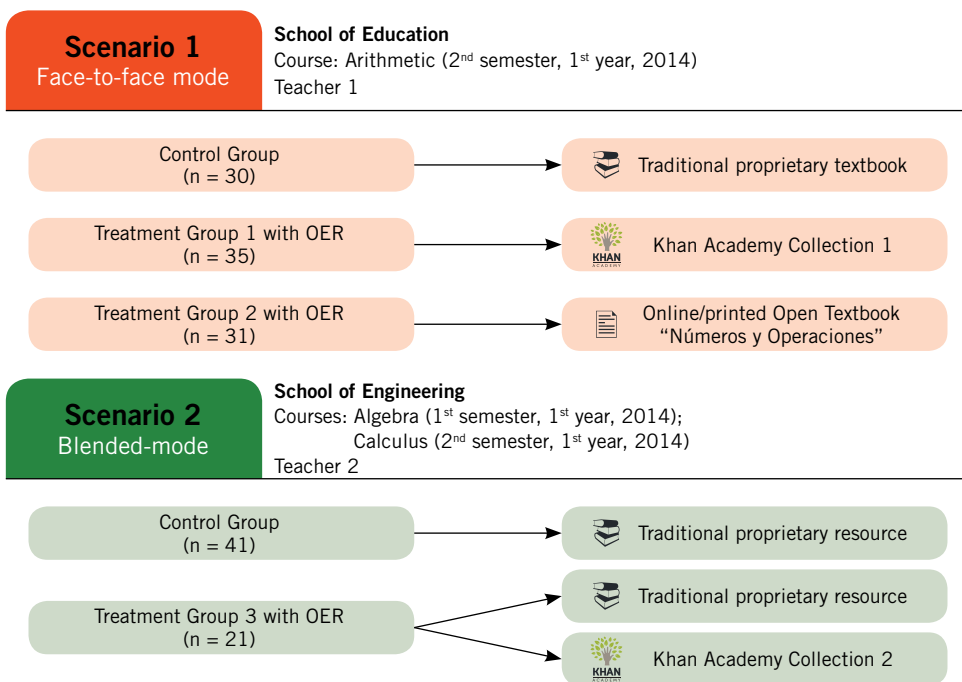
Scenario 1
Face-to-face mode

School of Education
Course: Arithmetic (2$^{nd}$ semester, 1$^{st}$ year, 2014)
Teacher 1

Control Group
(n = 30)

Traditional proprietary textbook

Treatment Group 1 with OER
(n = 35)

KHAN ACADEMY

Khan Academy Collection 1

Treatment Group 2 with OER
(n = 31)

Online/printed Open Textbook
"Números y Operaciones"

Scenario 2
Blended-mode

School of Engineering
Courses: Algebra (1$^{st}$ semester, 1$^{st}$ year, 2014);
Calculus (2$^{nd}$ semester, 1$^{st}$ year, 2014)
Teacher 2

Control Group
(n = 41)

Traditional proprietary resource

Treatment Group 3 with OER
(n = 21)

Traditional proprietary resource

KHAN ACADEMY

Khan Academy Collection 2